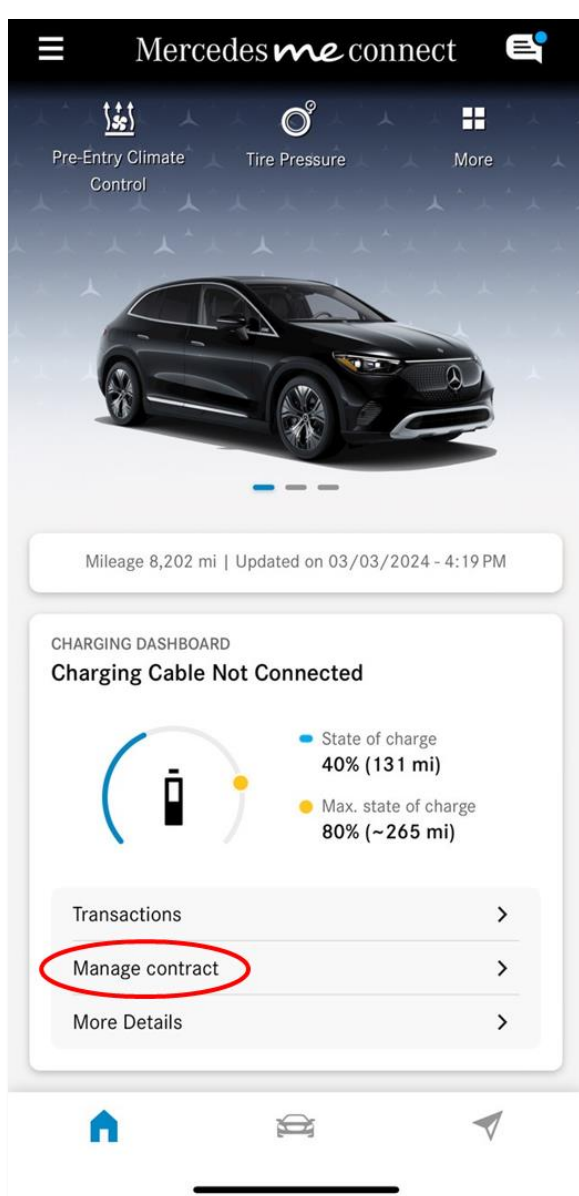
Mercedes me connect

Pre-Entry Climate Control
Tire Pressure
More

Mileage 8,202 mi | Updated on 03/03/2024 - 4:19 PM

CHARGING DASHBOARD
Charging Cable Not Connected

State of charge
40% (131 mi)

Max. state of charge
80% (~265 mi)

Transactions
Manage contract
More Details